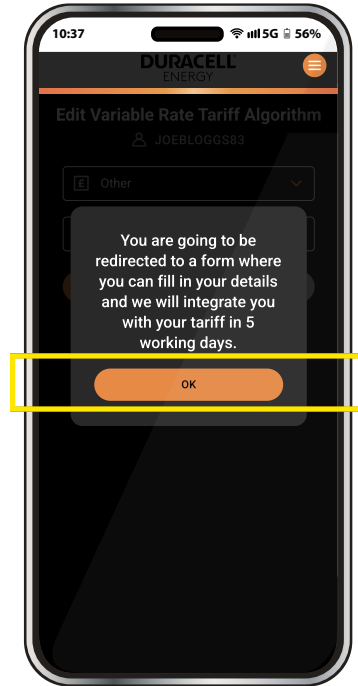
10:37 5G 56%

DURACELL ENERGY

Edit Variable Rate Tariff Algorithm

JOEBLOGGS83

Other

You are going to be redirected to a form where you can fill in your details and we will integrate you with your tariff in 5 working days.

OK